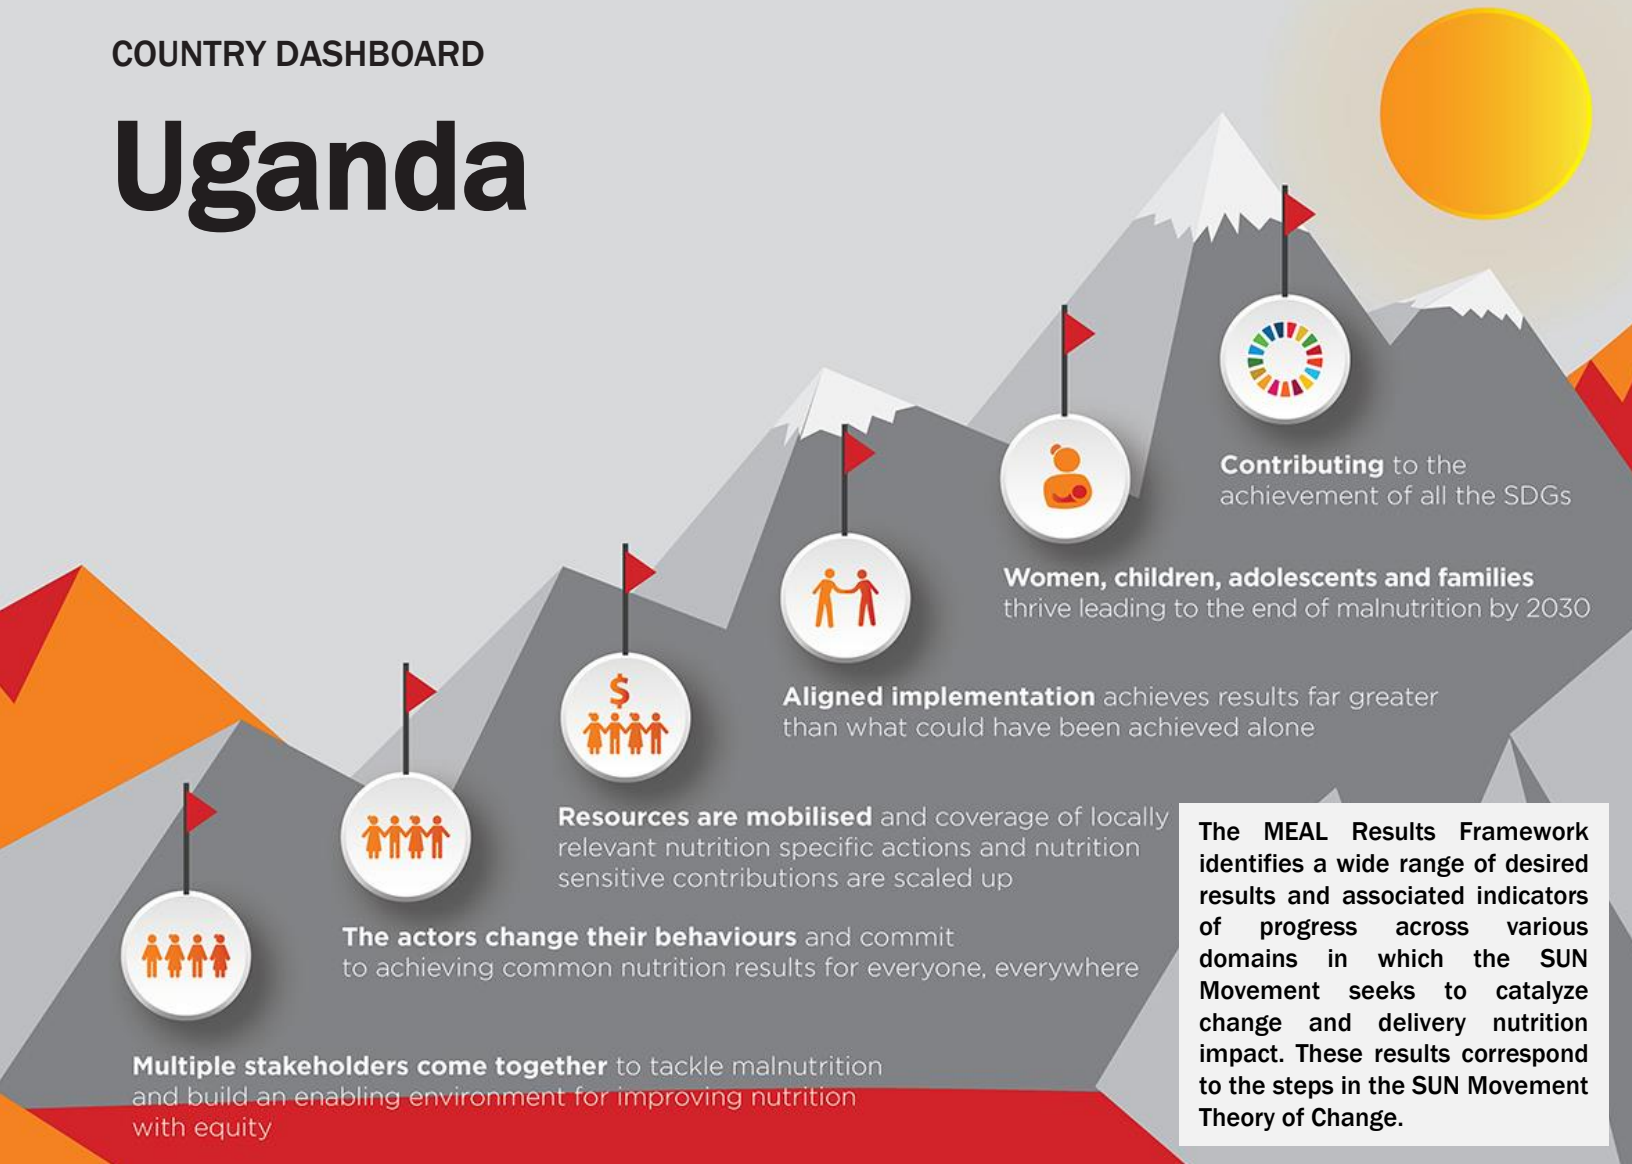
COUNTRY DASHBOARD

Uganda

Contributing to the achievement of all the SDGs

Women, children, adolescents and families thrive leading to the end of malnutrition by 2030

Aligned implementation achieves results far greater than what could have been achieved alone

Resources are mobilised and coverage of locally relevant nutrition specific actions and nutrition sensitive contributions are scaled up

The actors change their behaviours and commit to achieving common nutrition results for everyone, everywhere

Multiple stakeholders come together to tackle malnutrition and build an enabling environment for improving nutrition with equity

The MEAL Results Framework identifies a wide range of desired results and associated indicators of progress across various domains in which the SUN Movement seeks to catalyze change and delivery nutrition impact. These results correspond to the steps in the SUN Movement Theory of Change.